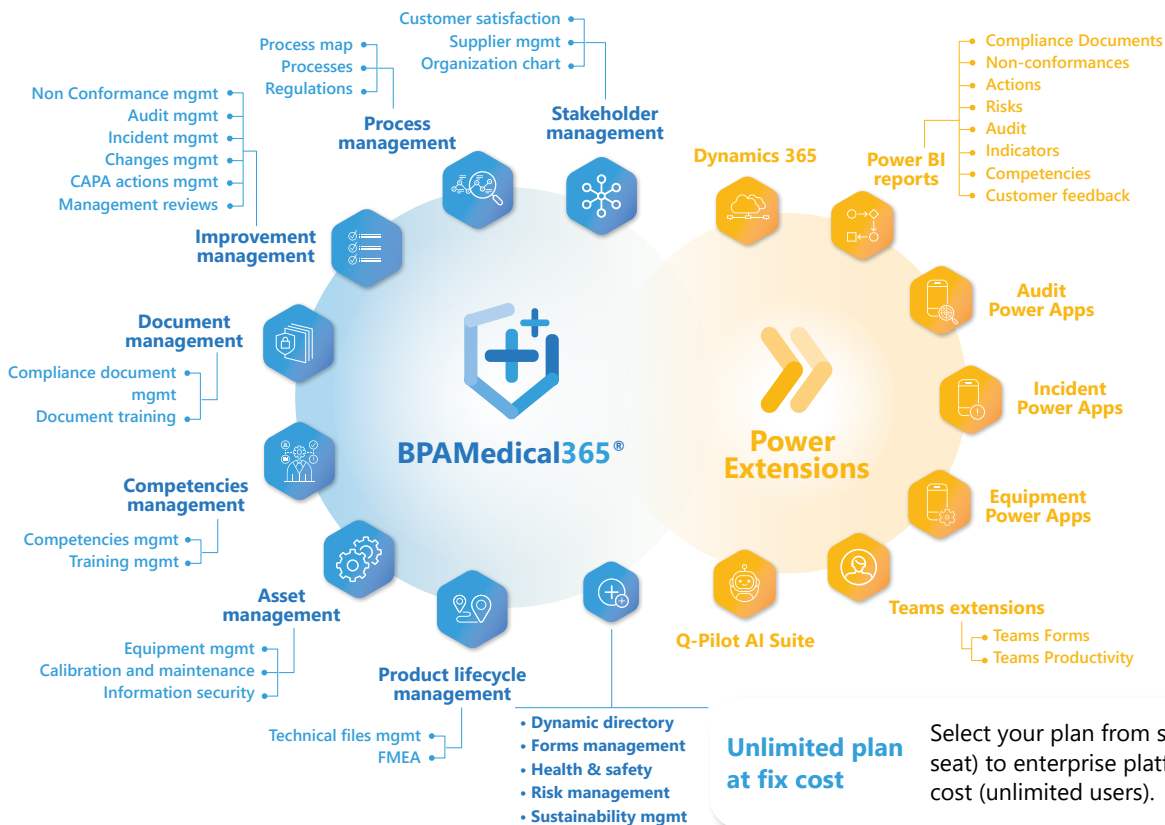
Customer satisfaction
Supplier mgmt
Organization chart

Process map
Processes
Regulations

Stakeholder management

Process management

Non Conformance mgmt
Audit mgmt
Incident mgmt
Changes mgmt
CAPA actions mgmt
Management reviews

Improvement management

Document management

Compliance document mgmt
Document training

Competencies management

Competencies mgmt
Training mgmt

Asset management

Equipment mgmt
Calibration and maintenance
Information security

Product lifecycle management

Technical files mgmt
FMEA

• Dynamic directory
• Forms management
• Health & safety
• Risk management
• Sustainability mgmt

BPAMedical365®

Power Extensions

Dynamics 365

Power BI reports

Compliance Documents
Non-conformances
Actions
Risks
Audit
Indicators
Competencies
Customer feedback

Audit Power Apps

Incident Power Apps

Equipment Power Apps

Teams extensions

Teams Forms
Teams Productivity

Q-Pilot AI Suite

Unlimited plan at fix cost

Select your plan from s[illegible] seat) to enterprise platf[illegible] cost (unlimited users).